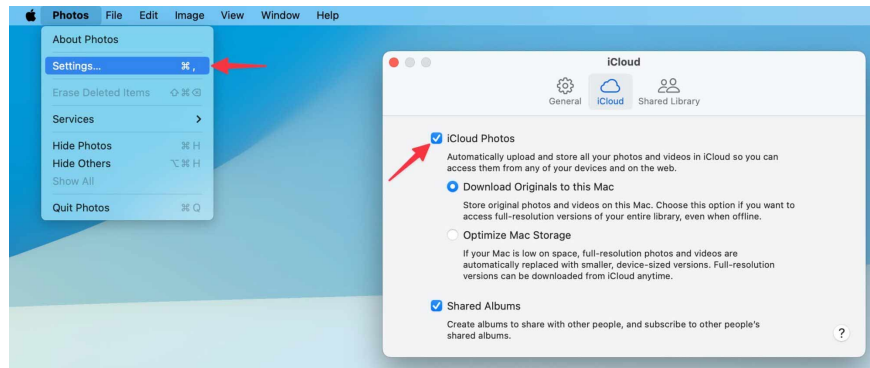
Photos File Edit Image View Window Help

About Photos
Settings... ⌘,
Erase Deleted Items ⇧⌘⌫
Services >
Hide Photos ⌘H
Hide Others ⌥⌘H
Show All
Quit Photos ⌘Q

iCloud
General iCloud Shared Library

iCloud Photos
Automatically upload and store all your photos and videos in iCloud so you can access them from any of your devices and on the web.

Download Originals to this Mac
Store original photos and videos on this Mac. Choose this option if you want to access full-resolution versions of your entire library, even when offline.

Optimize Mac Storage
If your Mac is low on space, full-resolution photos and videos are automatically replaced with smaller, device-sized versions. Full-resolution versions can be downloaded from iCloud anytime.

Shared Albums
Create albums to share with other people, and subscribe to other people's shared albums.

?